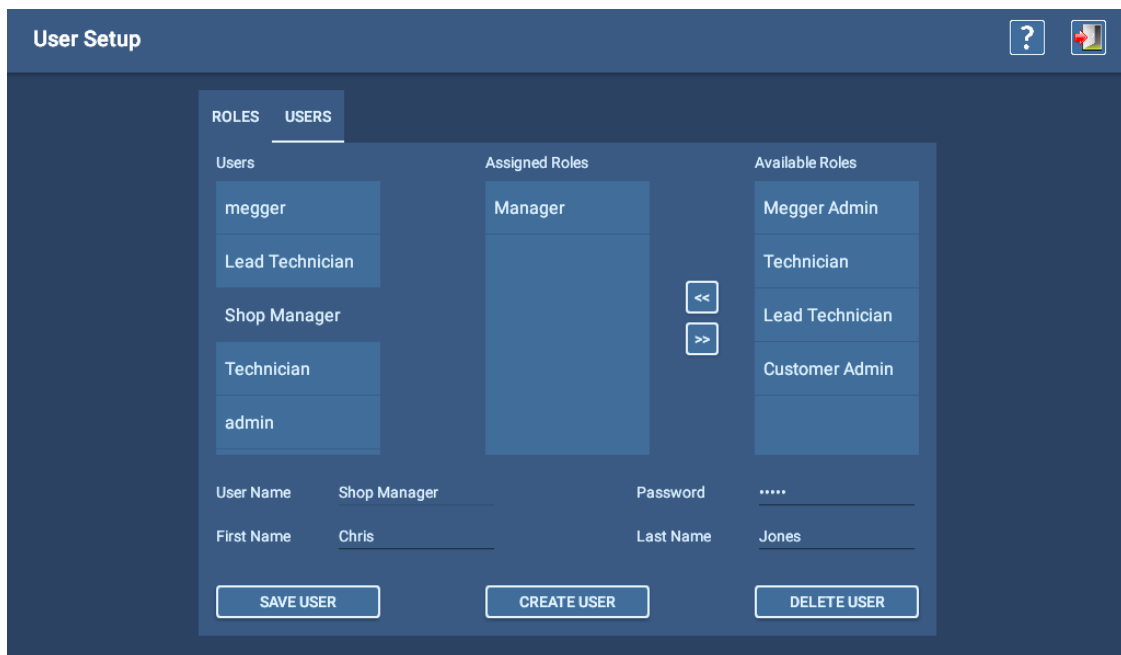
User Setup

?

ROLES USERS

Users

megger

Lead Technician

Shop Manager

Technician

admin

Assigned Roles

Manager

<<

>>

Available Roles

Megger Admin

Technician

Lead Technician

Customer Admin

User Name Shop Manager

Password •••••

First Name Chris

Last Name Jones

SAVE USER

CREATE USER

DELETE USER